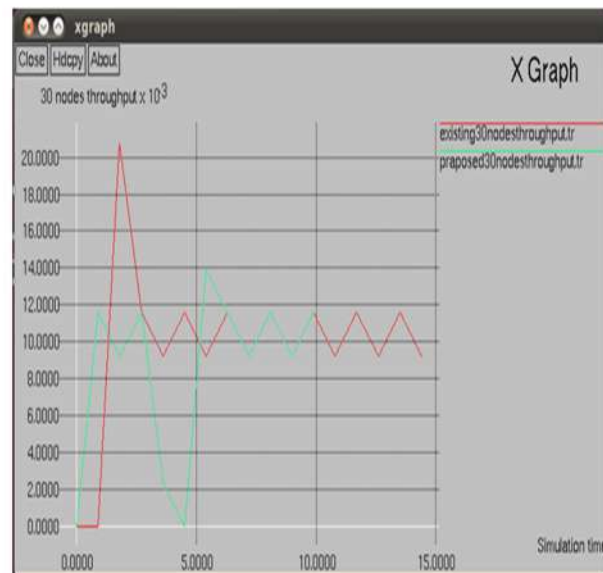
xgraph

Close Hdcpy About

X Graph

30 nodes throughput x $10^3$

existing30nodesthroughput.tr
praposed30nodesthroughput.tr

20.0000
18.0000
16.0000
14.0000
12.0000
10.0000
8.0000
6.0000
4.0000
2.0000
0.0000

0.0000 5.0000 10.0000 15.0000

Simulation tim